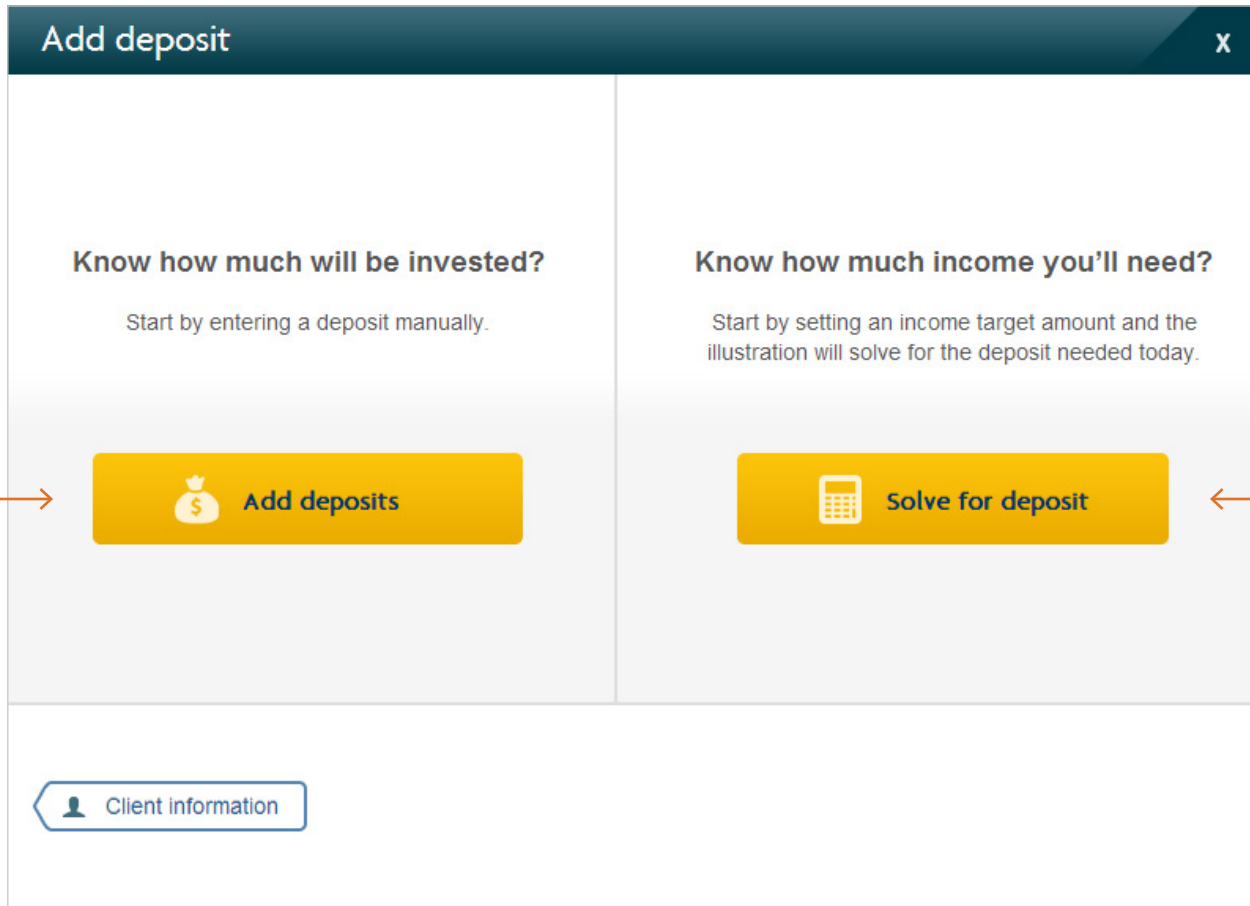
Add deposit

x

Know how much will be invested?

Start by entering a deposit manually.

$ Add deposits

Know how much income you'll need?

Start by setting an income target amount and the illustration will solve for the deposit needed today.

Solve for deposit

Client information